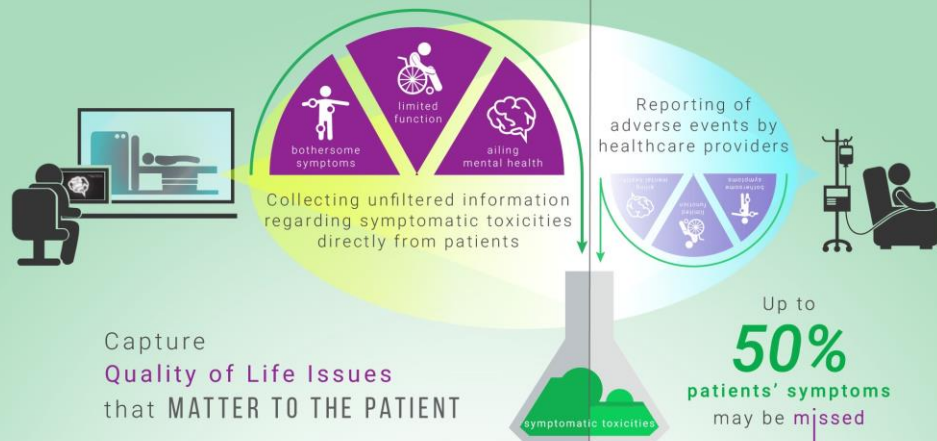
bothersome symptoms

limited function

ailing mental health

Collecting unfiltered information regarding symptomatic toxicities directly from patients

Reporting of adverse events by healthcare providers

ailing mental health

limited function

bothersome symptoms

Capture
Quality of Life Issues
that MATTER TO THE PATIENT

symptomatic toxicities

Up to
50%
patients' symptoms
may be missed